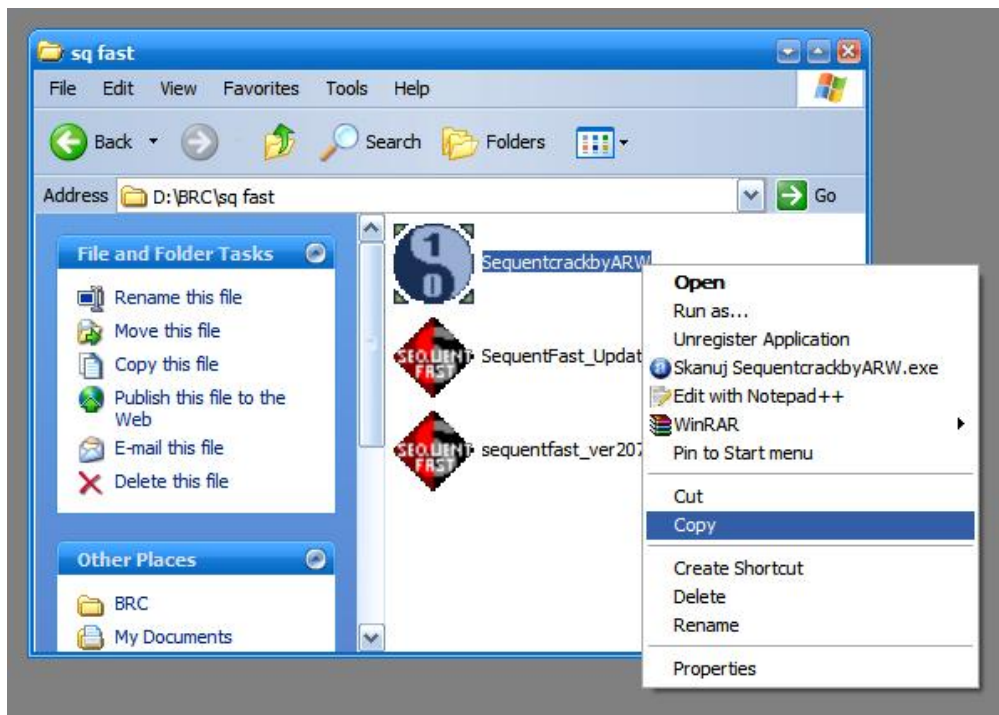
sq fast

File Edit View Favorites Tools Help

Back Search Folders

Address D:\BRC\sq fast Go

File and Folder Tasks

Rename this file
Move this file
Copy this file
Publish this file to the Web
E-mail this file
Delete this file

Other Places

BRC
My Documents

SequentcrackbyARW

SequentFast_Updat

sequentfast_ver207

SEQUENT FAST

SEQUENT FAST

Open
Run as...
Unregister Application
Skanuj SequentcrackbyARW.exe
Edit with Notepad++
WinRAR
Pin to Start menu
Cut
Copy
Create Shortcut
Delete
Rename
Properties